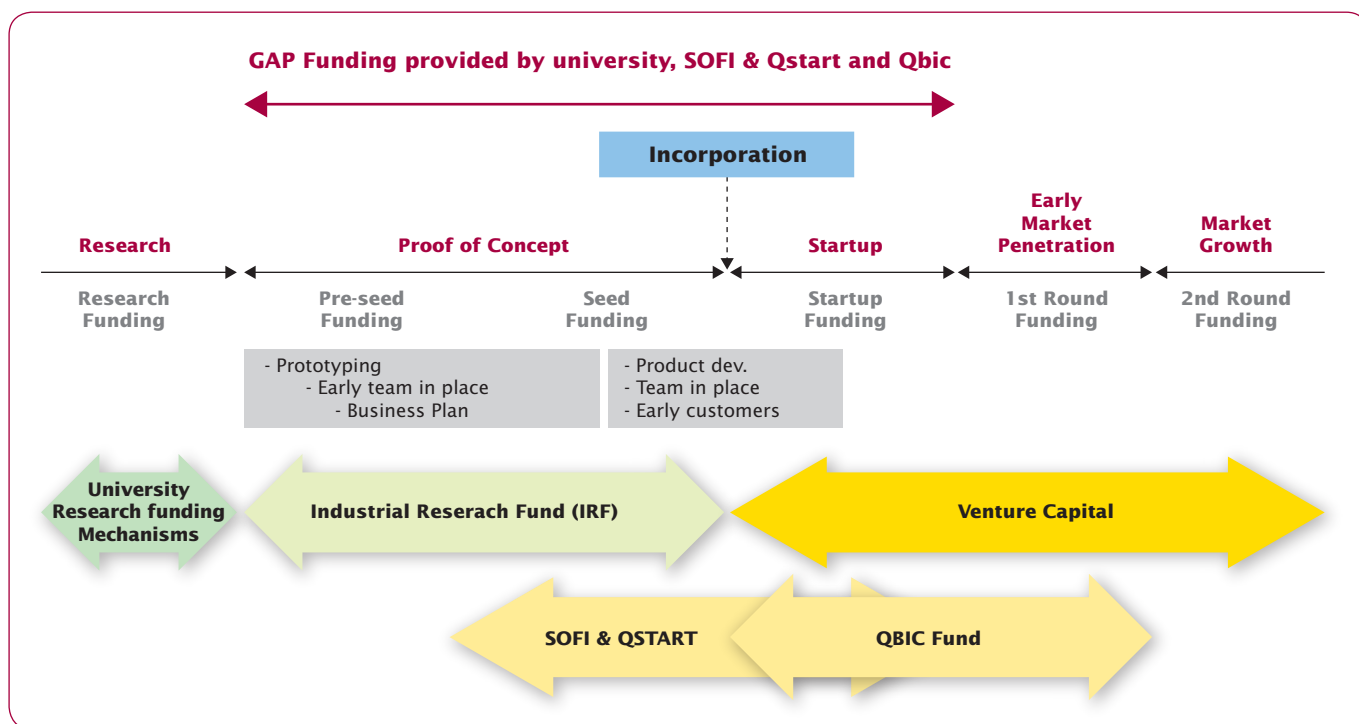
GAP Funding provided by university, SOFI & Qstart and Qbic

Incorporation

Research

Proof of Concept

Startup

Early Market Penetration

Market Growth

Research Funding

Pre-seed Funding

Seed Funding

Startup Funding

1st Round Funding

2nd Round Funding

- Prototyping
- Early team in place
- Business Plan

- Product dev.
- Team in place
- Early customers

University Research funding Mechanisms

Industrial Reserach Fund (IRF)

Venture Capital

SOFI & QSTART

QBIC Fund